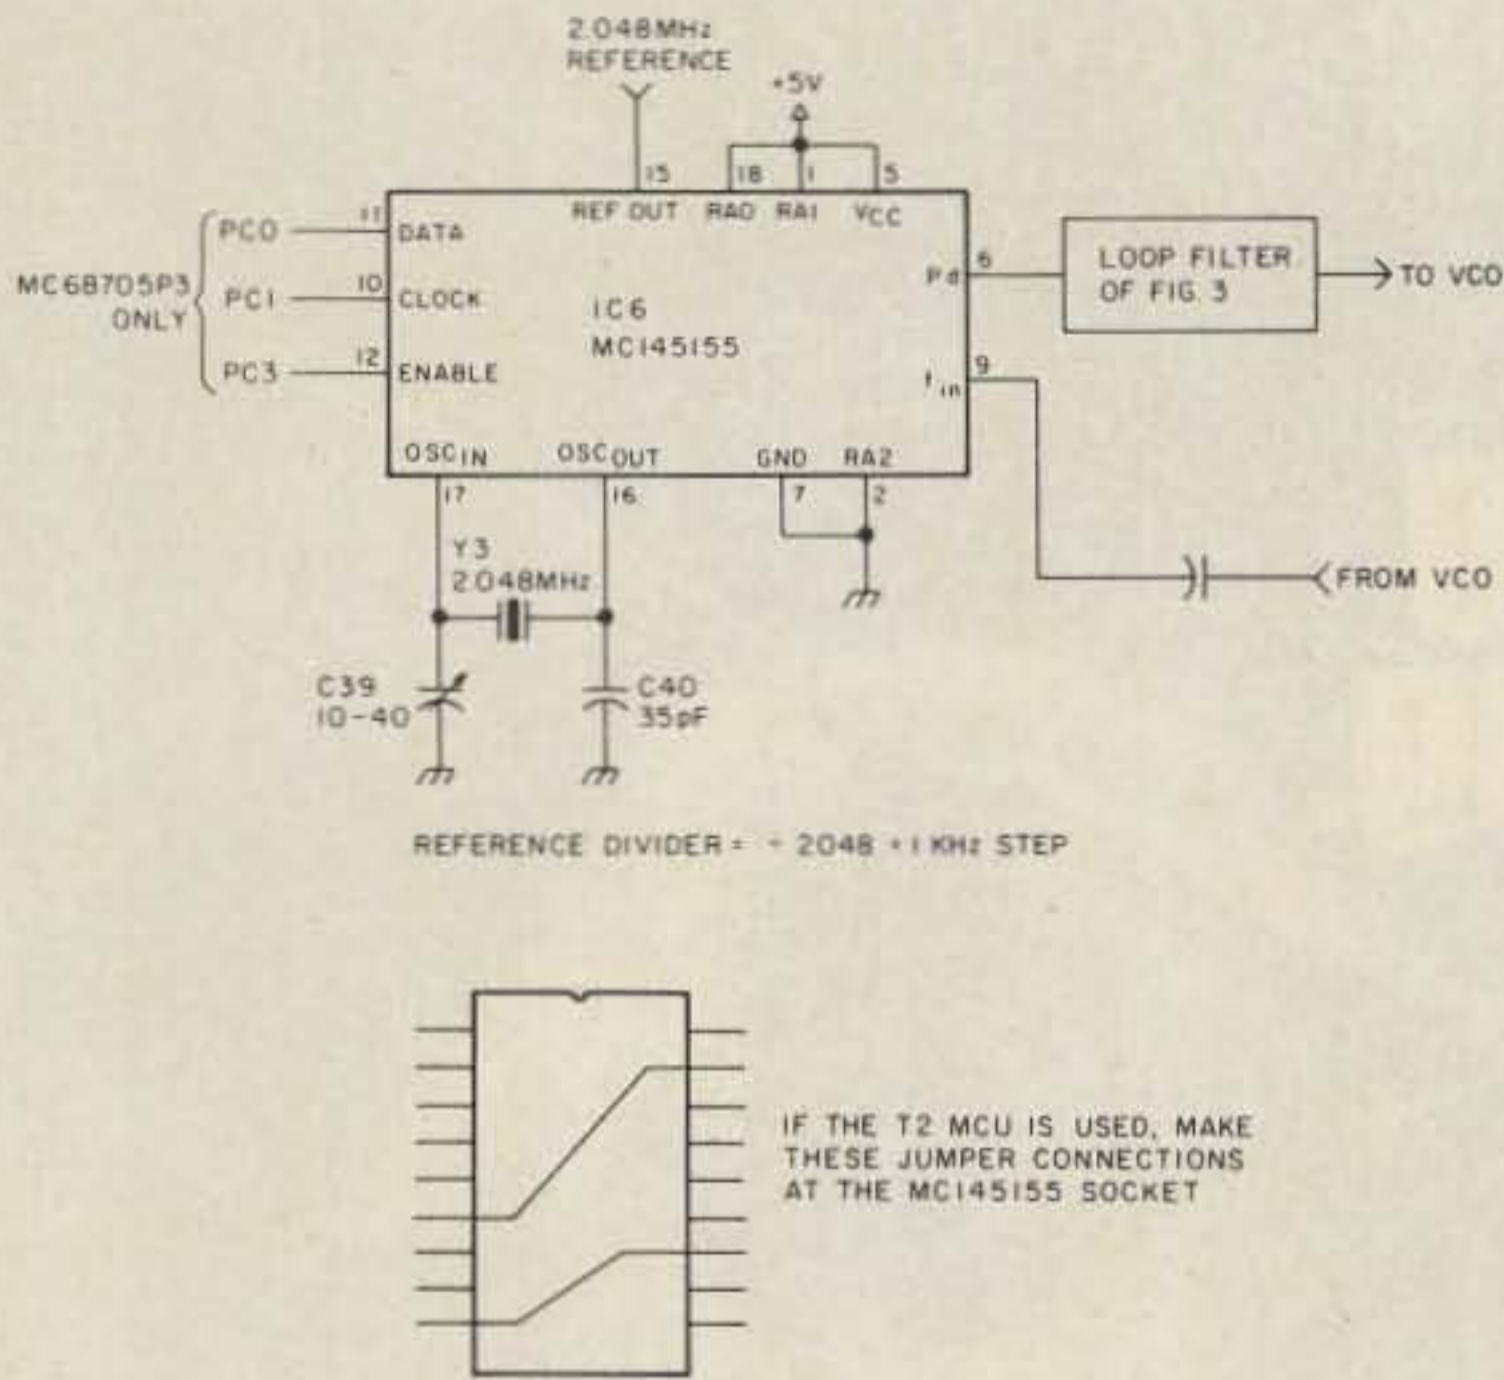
2.048MHz
REFERENCE

+5V

15 REF OUT
18 RA0
1 RA1
5 VCC

MC68705P3 ONLY

PC0 11 DATA
PC1 10 CLOCK
PC3 12 ENABLE

IC6
MC145155

Pd 6
LOOP FILTER OF FIG. 3
TO VCO

$f_{in}$ 9

OSC$_{IN}$ 17
OSC$_{OUT}$ 16
GND 7
RA2 2

FROM VCO

Y3
2.048MHz

C39
10-40

C40
35pF

REFERENCE DIVIDER = ÷ 2048 • 1 KHz STEP

IF THE T2 MCU IS USED, MAKE THESE JUMPER CONNECTIONS AT THE MC145155 SOCKET